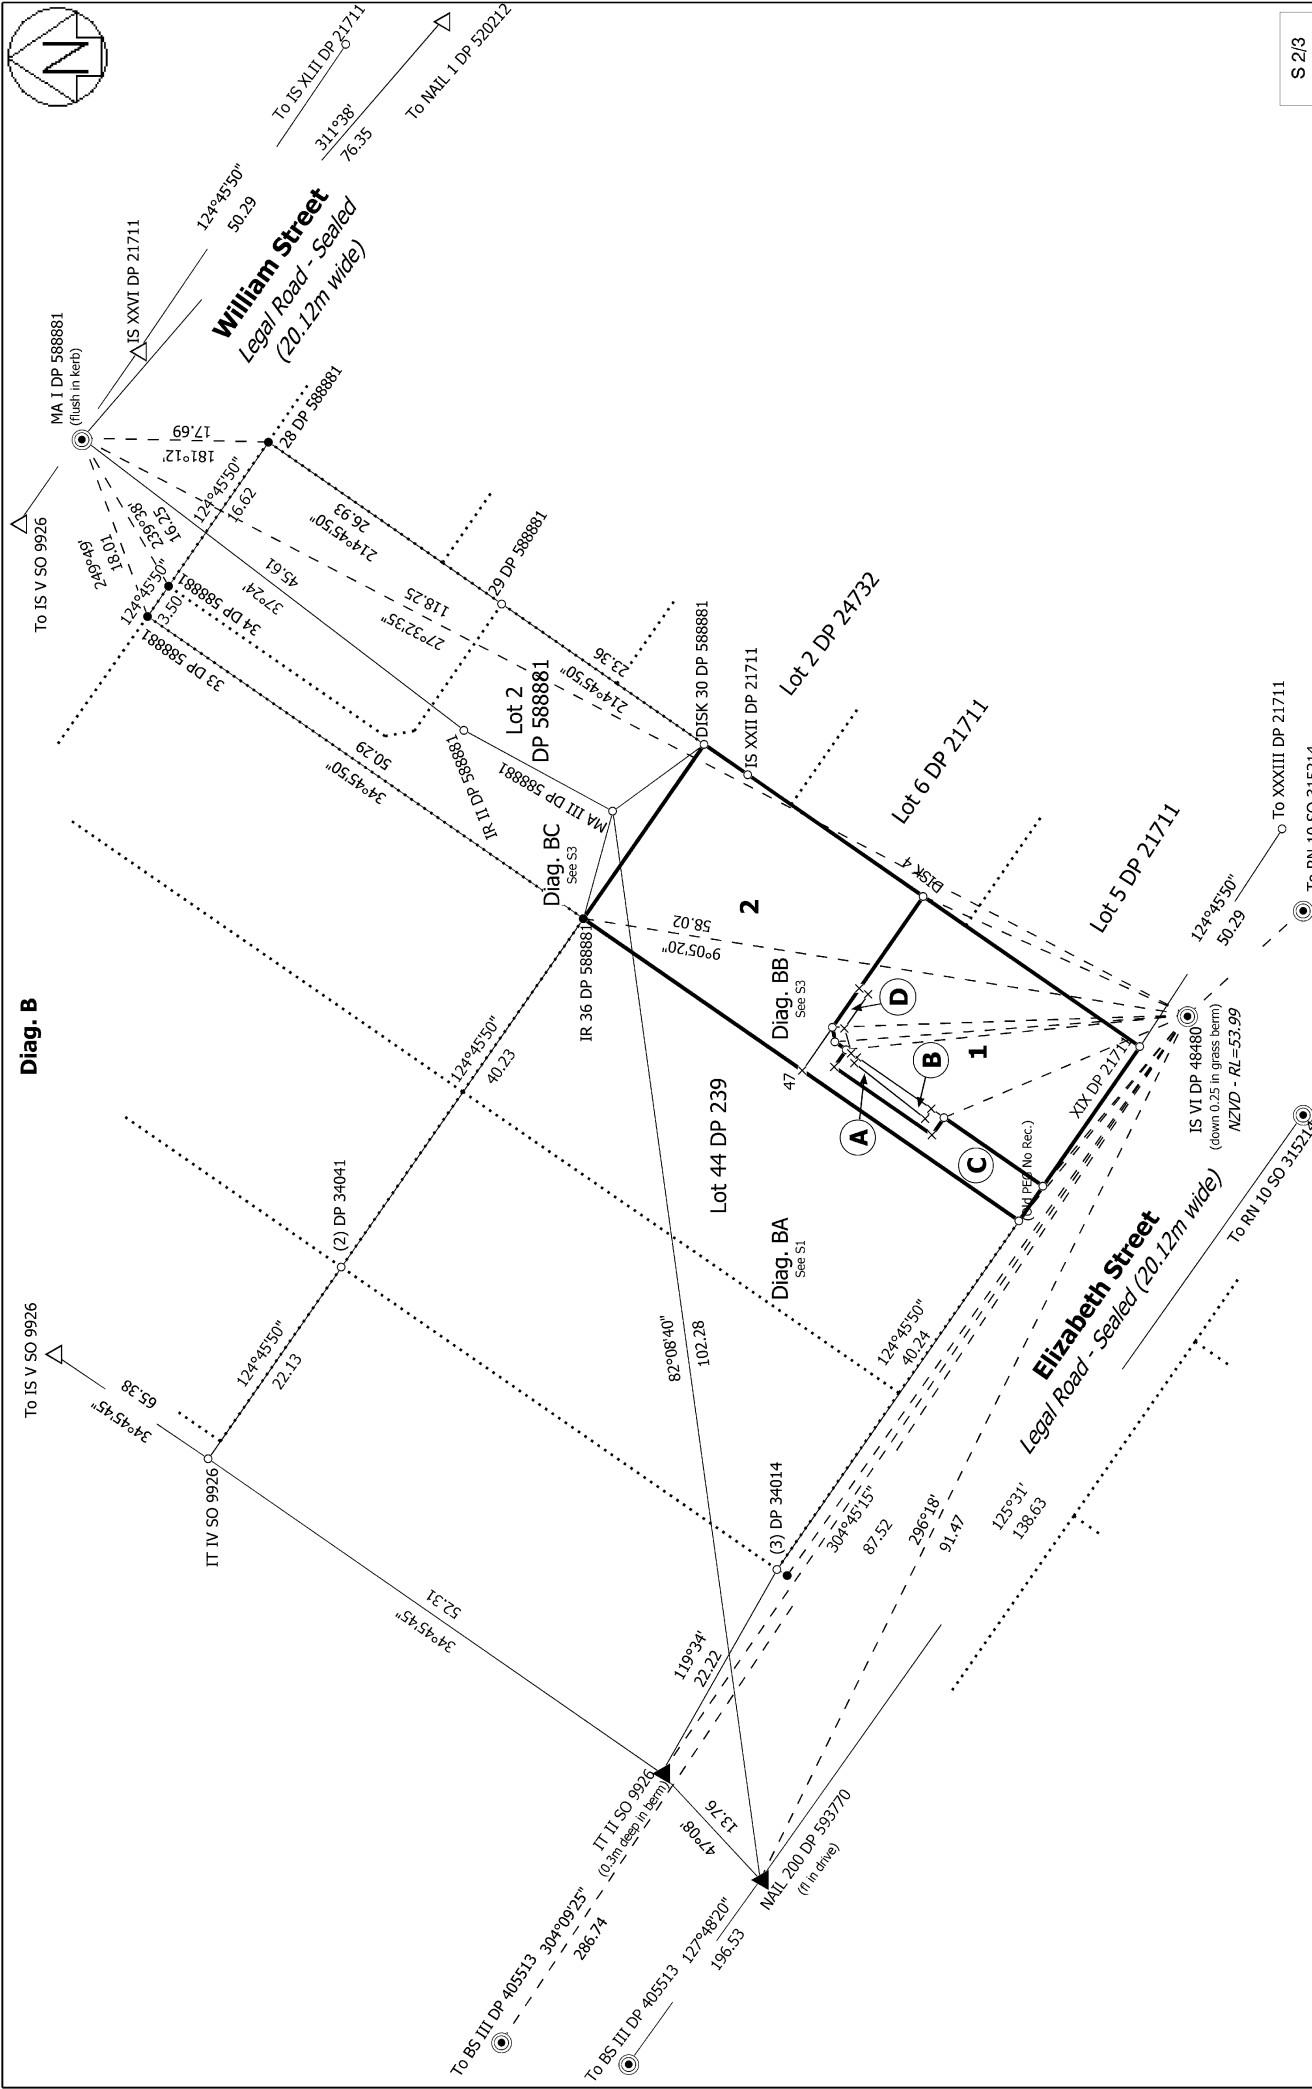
N

S 2/3

Diag. B

To IS XLII DP 21711

To NAIL 1 DP 520212

311°38'
76.35

124°45'50"
50.29

William Street
Legal Road - Sealed
(20.12m wide)

IS XXVI DP 21711

MA I DP 588881
(flush in kerb)

To IS V SO 9926

17.69
181°12'

28 DP 588881

249°49'
18.01

239°38'
16.25

124°45'50"
16.62

214°45'50"
26.93

124°45'50"
3.50

34 DP 588881

33 DP 588881

37°24'
45.61

27°32'35"
118.25

29 DP 588881

214°45'50"
23.36

DISK 30 DP 588881

IS XXII DP 21711

Lot 2 DP 24732

Lot 2
DP 588881

34°45'50"
50.29

IR II DP 588881

MA III DP 588881

Lot 6 DP 21711

Diag. BC
See S3

DISK 4

2

58.02
9°05'20"

Lot 5 DP 21711

To XXXIII DP 21711

124°45'50"
50.29

IR 36 DP 588881

Diag. BB
See S3

D

B

1

47

A

C

XIX DP 21711

IS VI DP 48480
(down 0.25 in grass berm)
NZVD - RL=53.99

(Old PEG No Rec.)

124°45'50"
40.23

Lot 44 DP 239

Diag. BA
See S1

(2) DP 34041

124°45'50"
40.24

Elizabeth Street
Legal Road - Sealed (20.12m wide)

To RN 10 SO 315214

To IS V SO 9926

34°45'45"
65.38

124°45'50"
22.13

82°08'40"
102.28

IT IV SO 9926

(3) DP 34014

304°45'15"
87.52

296°18'
91.47

125°31'
138.63

34°45'45"
52.31

119°34'
22.22

IT II SO 9926
(0.3m deep in berm)

47°08'
13.76

NAIL 200 DP 593770
(fl in drive)

To BS III DP 405513 304°09'25"
286.74

To BS III DP 405513 127°48'20"
196.53